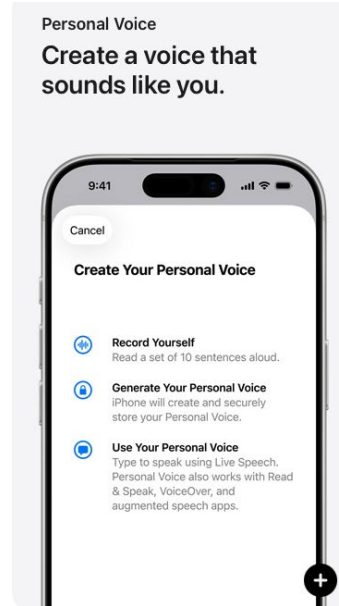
Personal Voice

Create a voice that sounds like you.

9:41

Cancel

Create Your Personal Voice

Record Yourself
Read a set of 10 sentences aloud.

Generate Your Personal Voice
iPhone will create and securely store your Personal Voice.

Use Your Personal Voice
Type to speak using Live Speech. Personal Voice also works with Read & Speak, VoiceOver, and augmented speech apps.